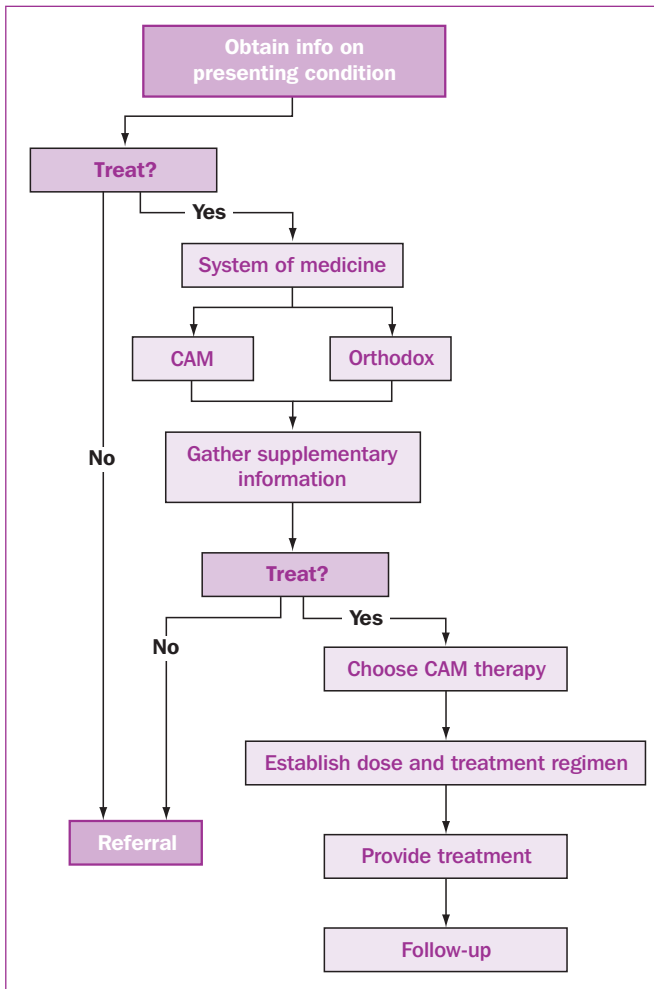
Obtain info on presenting condition

Treat?

Yes

No

System of medicine

CAM

Orthodox

Gather supplementary information

Treat?

Yes

No

Choose CAM therapy

Establish dose and treatment regimen

Referral

Provide treatment

Follow-up